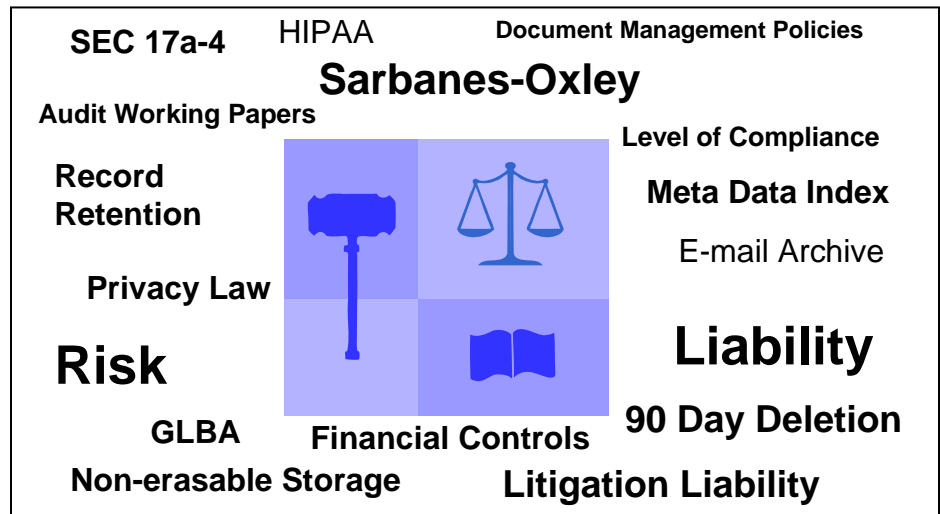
SEC 17a-4
HIPAA
Document Management Policies
Sarbanes-Oxley
Audit Working Papers
Level of Compliance
Record Retention
Meta Data Index
E-mail Archive
Privacy Law
Risk
Liability
GLBA
Financial Controls
90 Day Deletion
Non-erasable Storage
Litigation Liability